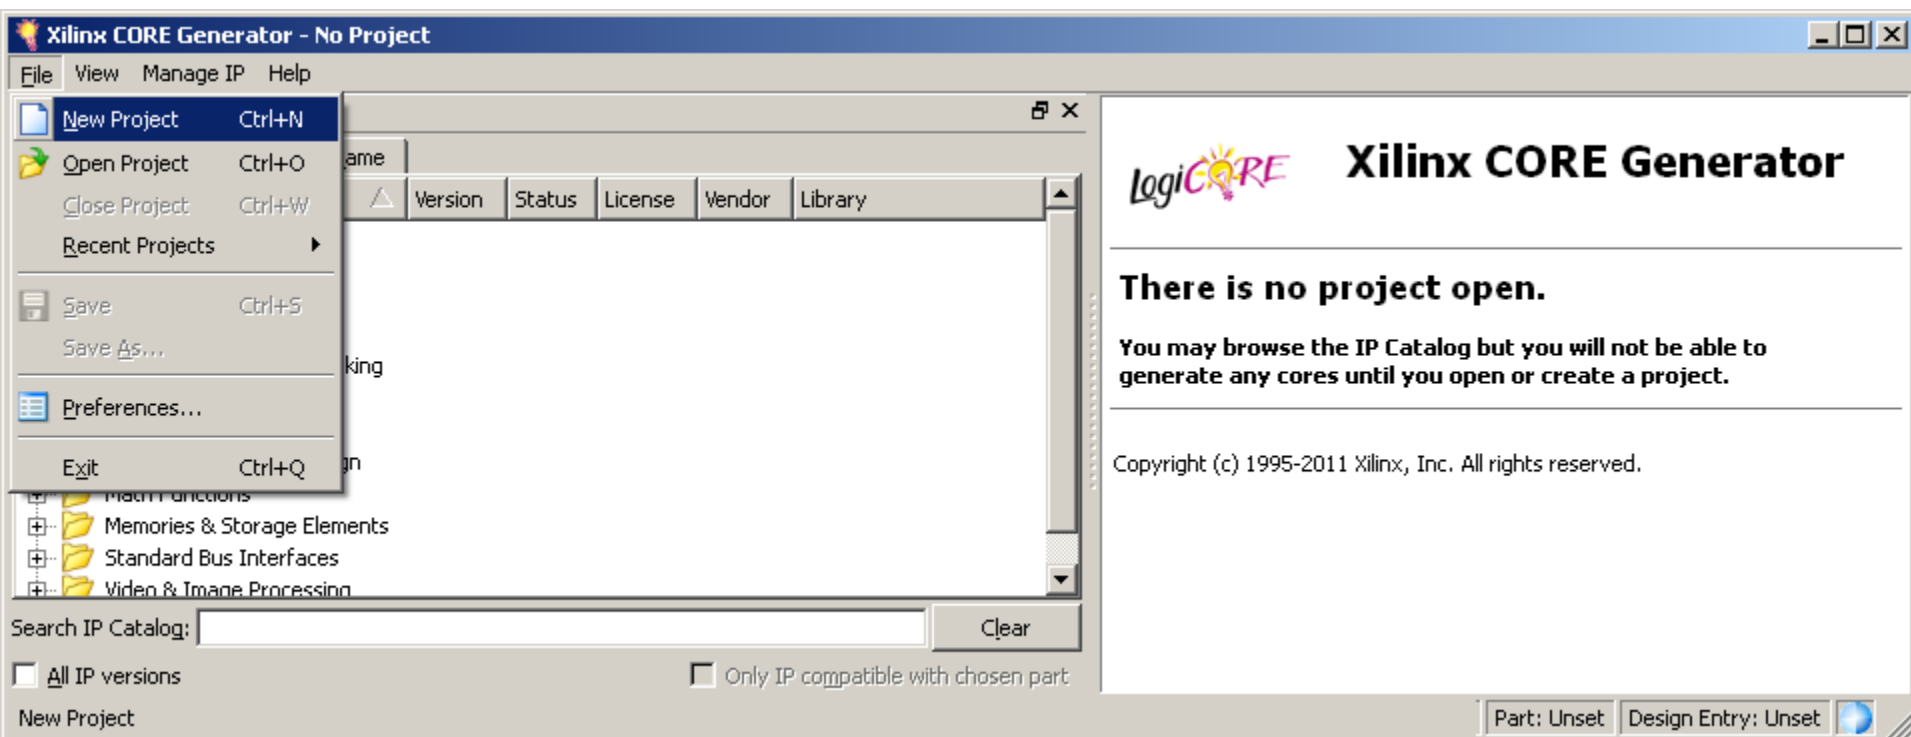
Xilinx CORE Generator - No Project

File View Manage IP Help

New Project Ctrl+N
Open Project Ctrl+O
Close Project Ctrl+W
Recent Projects
Save Ctrl+S
Save As...
Preferences...
Exit Ctrl+Q

ame

Version | Status | License | Vendor | Library

king

gn

Math Functions
Memories & Storage Elements
Standard Bus Interfaces
Video & Image Processing

Search IP Catalog:

Clear

All IP versions

Only IP compatible with chosen part

LogiCORE

Xilinx CORE Generator

There is no project open.

You may browse the IP Catalog but you will not be able to generate any cores until you open or create a project.

Copyright (c) 1995-2011 Xilinx, Inc. All rights reserved.

New Project

Part: Unset

Design Entry: Unset